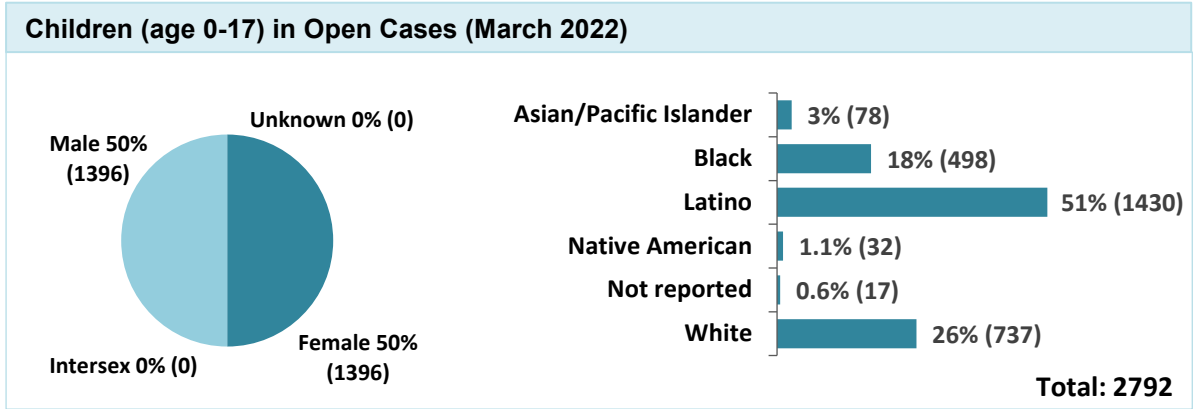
Children (age 0-17) in Open Cases (March 2022)

Unknown 0% (0)

Male 50% (1396)

Female 50% (1396)

Intersex 0% (0)

Asian/Pacific Islander 3% (78)

Black 18% (498)

Latino 51% (1430)

Native American 1.1% (32)

Not reported 0.6% (17)

White 26% (737)

Total: 2792